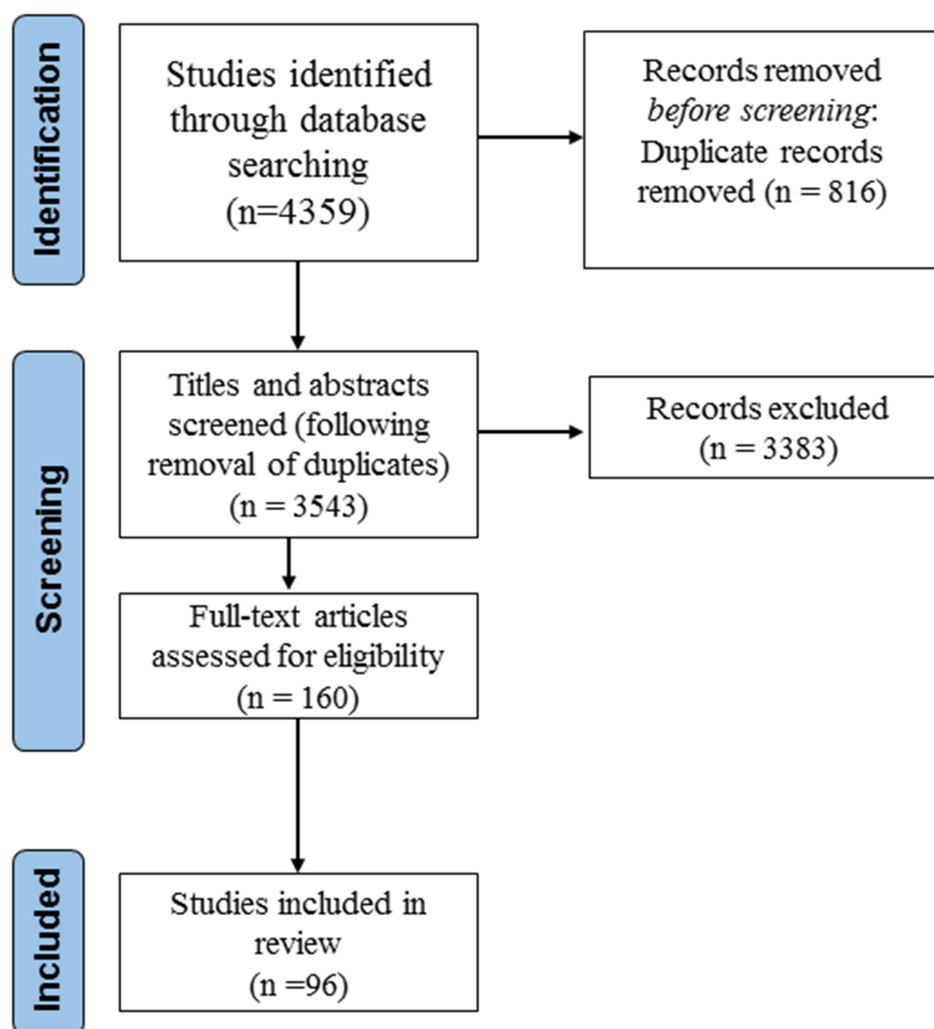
Identification

Studies identified through database searching (n=4359)

Records removed *before screening*: Duplicate records removed (n = 816)

Screening

Titles and abstracts screened (following removal of duplicates) (n = 3543)

Records excluded (n = 3383)

Full-text articles assessed for eligibility (n = 160)

Included

Studies included in review (n =96)